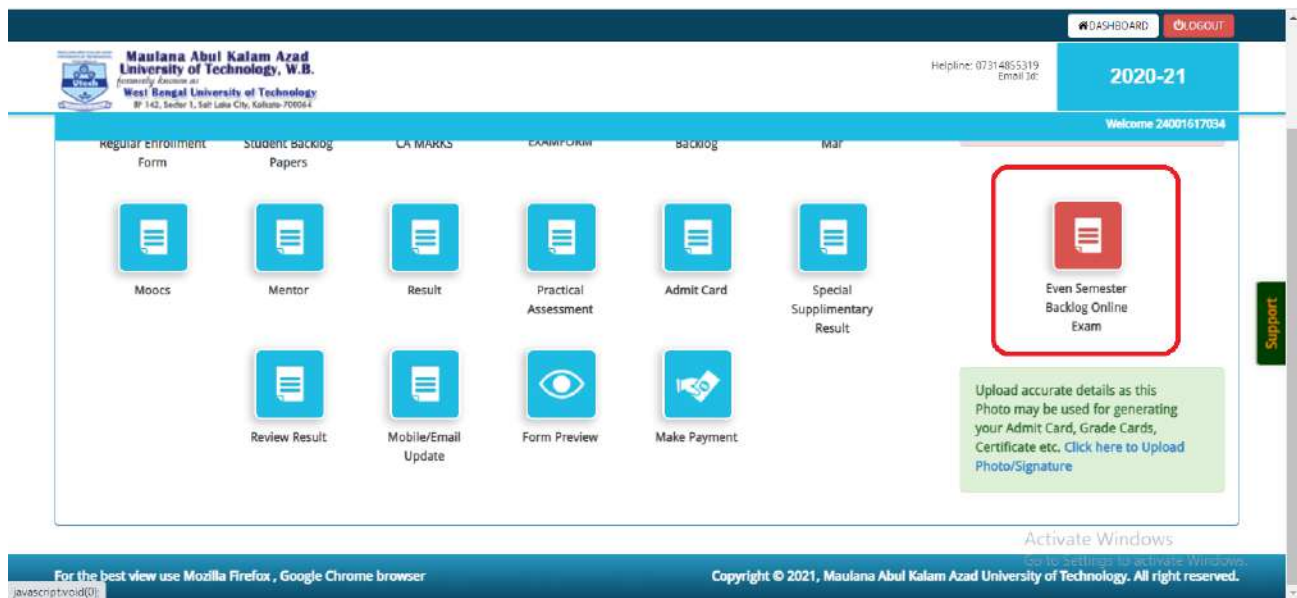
DASHBOARD LOGOUT

Maulana Abul Kalam Azad University of Technology, W.B.
formerly known as
West Bengal University of Technology
BF 142, Sector 1, Salt Lake City, Kolkata-700064

Helpline: 07314855319
Email Id:

2020-21

Welcome 24001617034

Regular Enrollment Form

Student Backlog Papers

CA MARKS

EXAMFORM

Backlog

Mar

Moocs

Mentor

Result

Practical Assessment

Admit Card

Special Supplimentary Result

Even Semester Backlog Online Exam

Review Result

Mobile/Email Update

Form Preview

Make Payment

Upload accurate details as this Photo may be used for generating your Admit Card, Grade Cards, Certificate etc. Click here to Upload Photo/Signature

Support

Activate Windows
Go to Settings to activate Windows.

For the best view use Mozilla Firefox , Google Chrome browser

Copyright © 2021, Maulana Abul Kalam Azad University of Technology. All right reserved.

javascript:void(0);